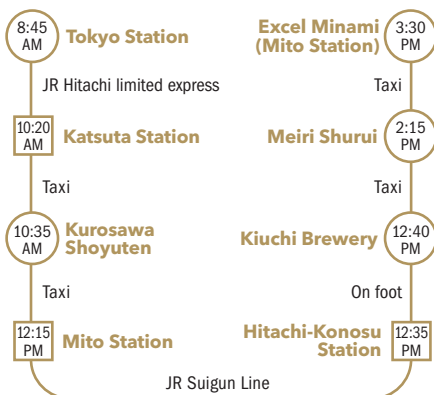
8:45 AM Tokyo Station

JR Hitachi limited express

10:20 AM Katsuta Station

Taxi

10:35 AM Kurosawa Shoyuten

Taxi

12:15 PM Mito Station

JR Suigun Line

12:35 PM Hitachi-Konosu Station

On foot

12:40 PM Kiuchi Brewery

Taxi

2:15 PM Meiri Shurui

Taxi

3:30 PM Excel Minami (Mito Station)